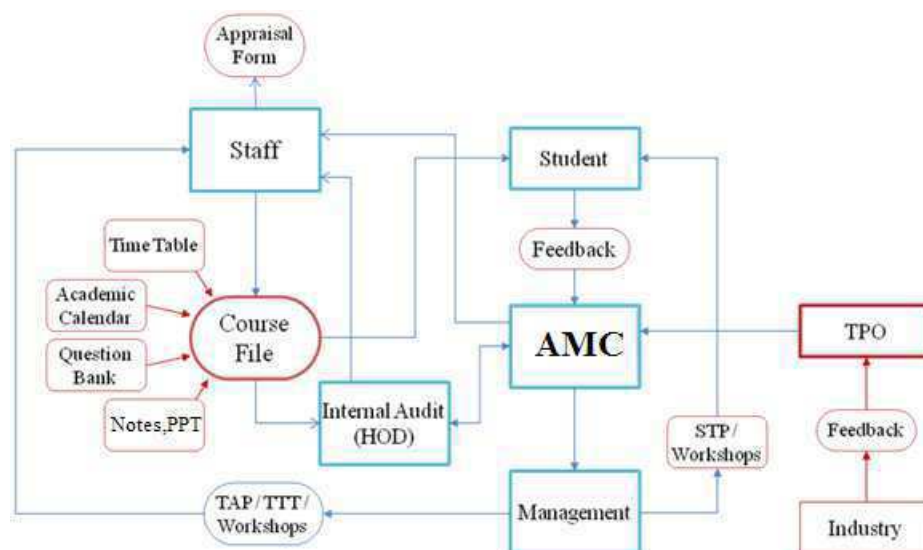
Appraisal Form

Staff

Student

Time Table

Feedback

Academic Calendar

Course File

AMC

TPO

Question Bank

Notes,PPT

Internal Audit (HOD)

STP / Workshops

Feedback

TAP / TTT / Workshops

Management

Industry